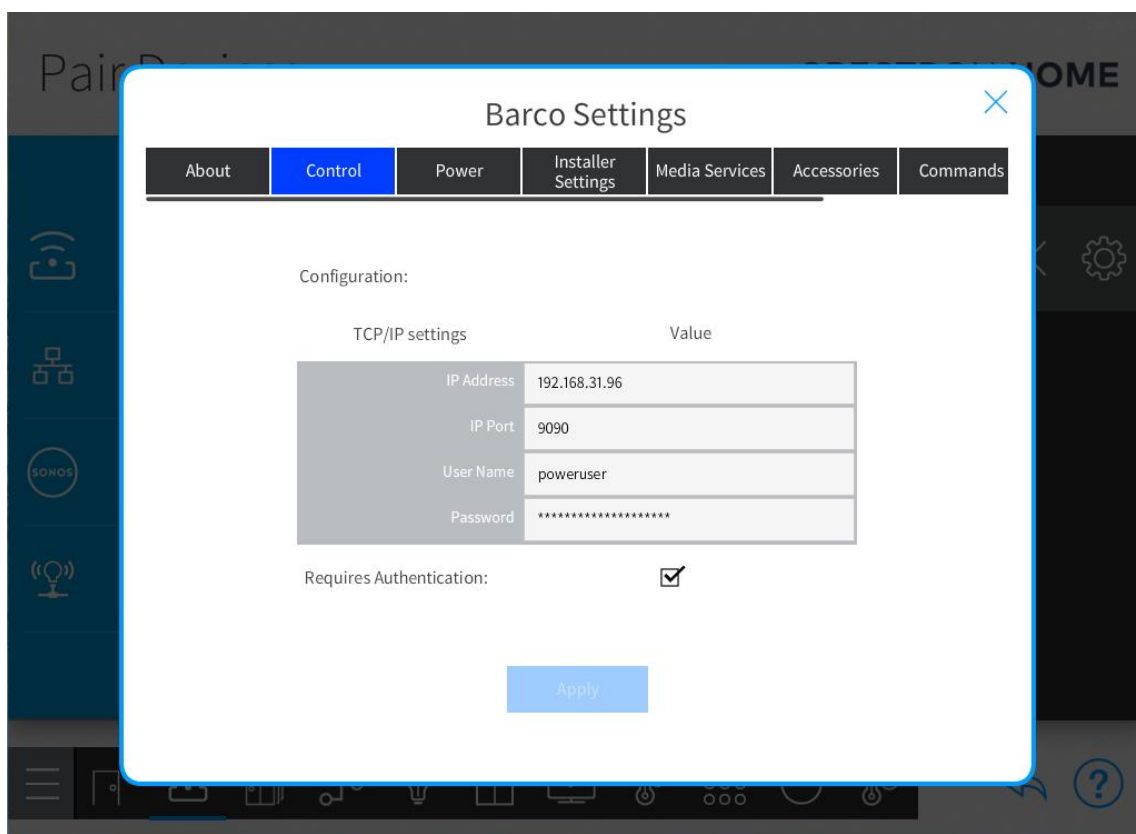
Pair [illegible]

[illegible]OME

Barco Settings

×

| About | Control | Power | Installer Settings | Media Services | Accessories | Commands |
|---|---|---|---|---|---|---|

SONOS

Configuration:

TCP/IP settings

Value

| IP Address | 192.168.31.96 |
|---|---|
| IP Port | 9090 |
| User Name | poweruser |
| Password | ******************** |

Requires Authentication:

Apply

?